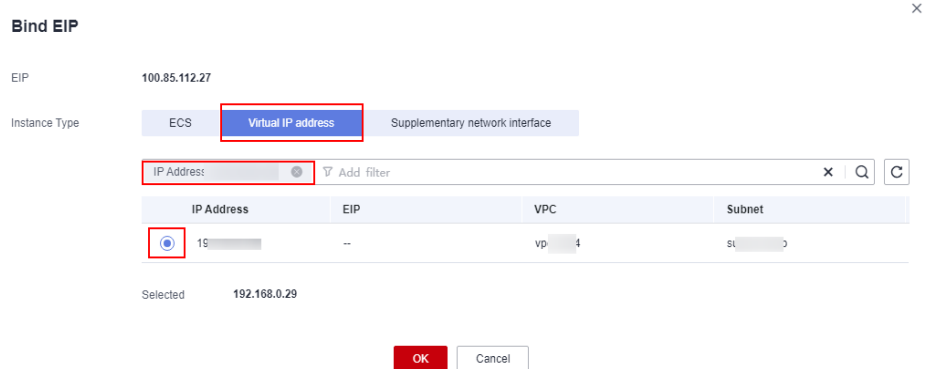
Bind EIP

×

EIP 100.85.112.27

Instance Type ECS Virtual IP address Supplementary network interface

IP Address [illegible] Add filter

| | IP Address | EIP | VPC | Subnet |
|---|---|---|---|---|
| ◉ | 19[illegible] | -- | vp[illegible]4 | su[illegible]o |

Selected 192.168.0.29

OK Cancel